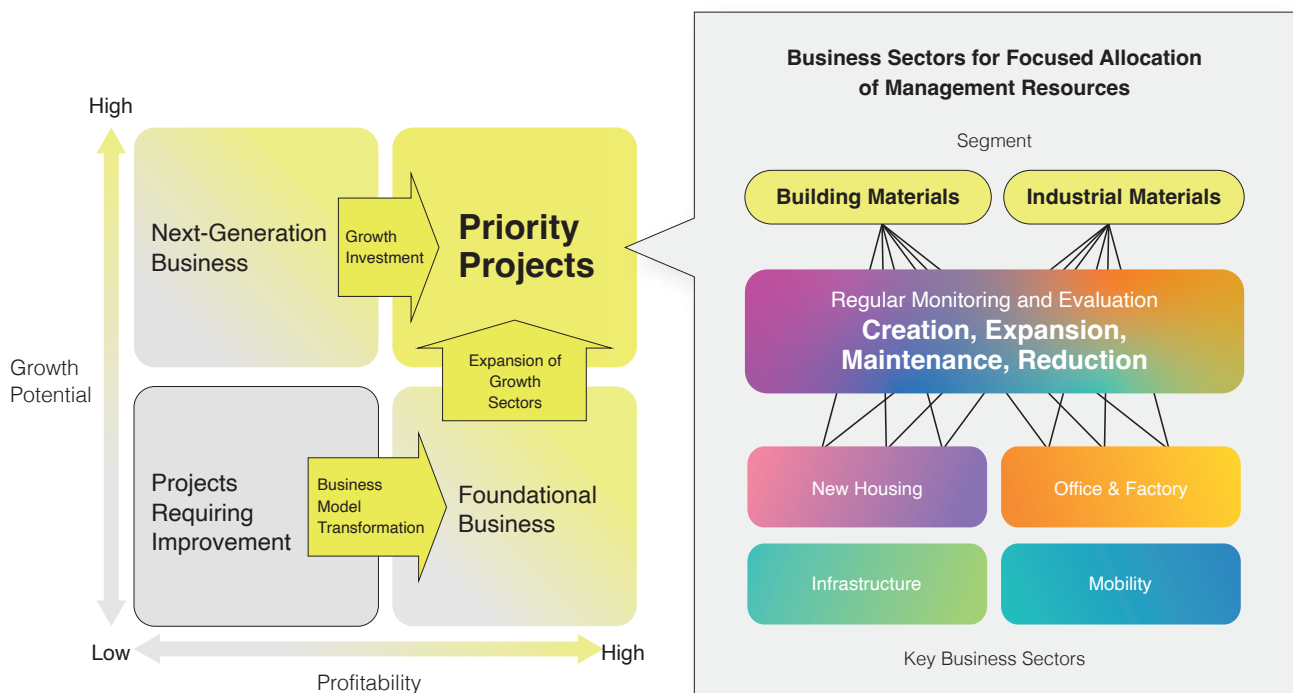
High

Growth Potential

Next-Generation Business

Growth Investment

Priority Projects

Expansion of Growth Sectors

Projects Requiring Improvement

Business Model Transformation

Foundational Business

Low

High

Profitability

Business Sectors for Focused Allocation of Management Resources

Segment

Building Materials

Industrial Materials

Regular Monitoring and Evaluation
Creation, Expansion, Maintenance, Reduction

New Housing

Office & Factory

Infrastructure

Mobility

Key Business Sectors